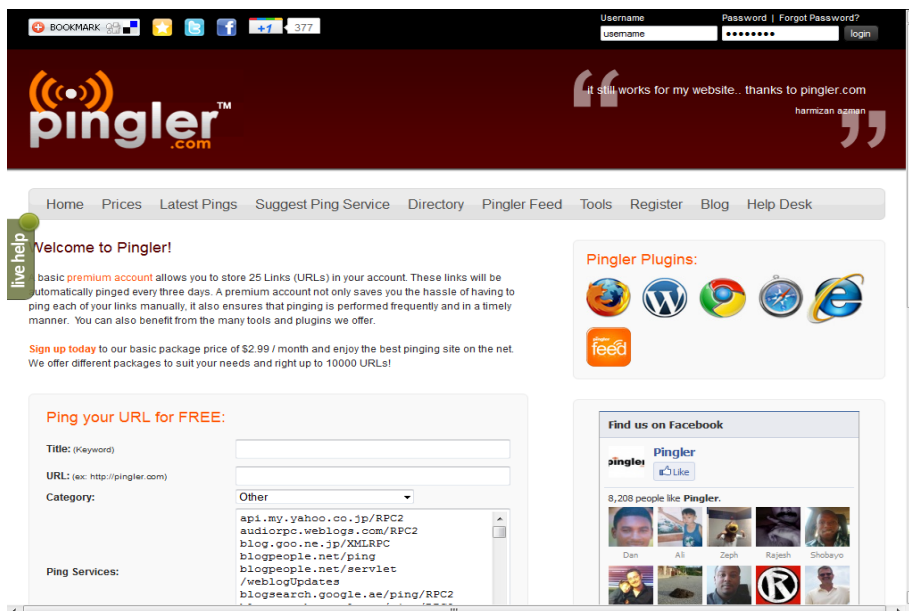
BOOKMARK

+1 377

Username
username
Password | Forgot Password?
•••••••••
login

pingler™ .com

it still works for my website.. thanks to pingler.com
harmizan azman

Home Prices Latest Pings Suggest Ping Service Directory Pingler Feed Tools Register Blog Help Desk

live help

Welcome to Pingler!

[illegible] basic premium account allows you to store 25 Links (URLs) in your account. These links will be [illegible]utomatically pinged every three days. A premium account not only saves you the hassle of having to ping each of your links manually, it also ensures that pinging is performed frequently and in a timely manner. You can also benefit from the many tools and plugins we offer.

Sign up today to our basic package price of $2.99 / month and enjoy the best pinging site on the net. We offer different packages to suit your needs and right up to 10000 URLs!

Pingler Plugins:

feed

Ping your URL for FREE:

Title: (Keyword)
URL: (ex: http://pingler.com)
Category:
Other
Ping Services:
api.my.yahoo.co.jp/RPC2
audiorpc.weblogs.com/RPC2
blog.goo.ne.jp/XMLRPC
blogpeople.net/ping
blogpeople.net/servlet
/weblogUpdates
blogsearch.google.ae/ping/RPC2

Find us on Facebook
pingler
Pingler
Like
8,208 people like Pingler.
Dan Ali Zeph Rajesh Shobayo